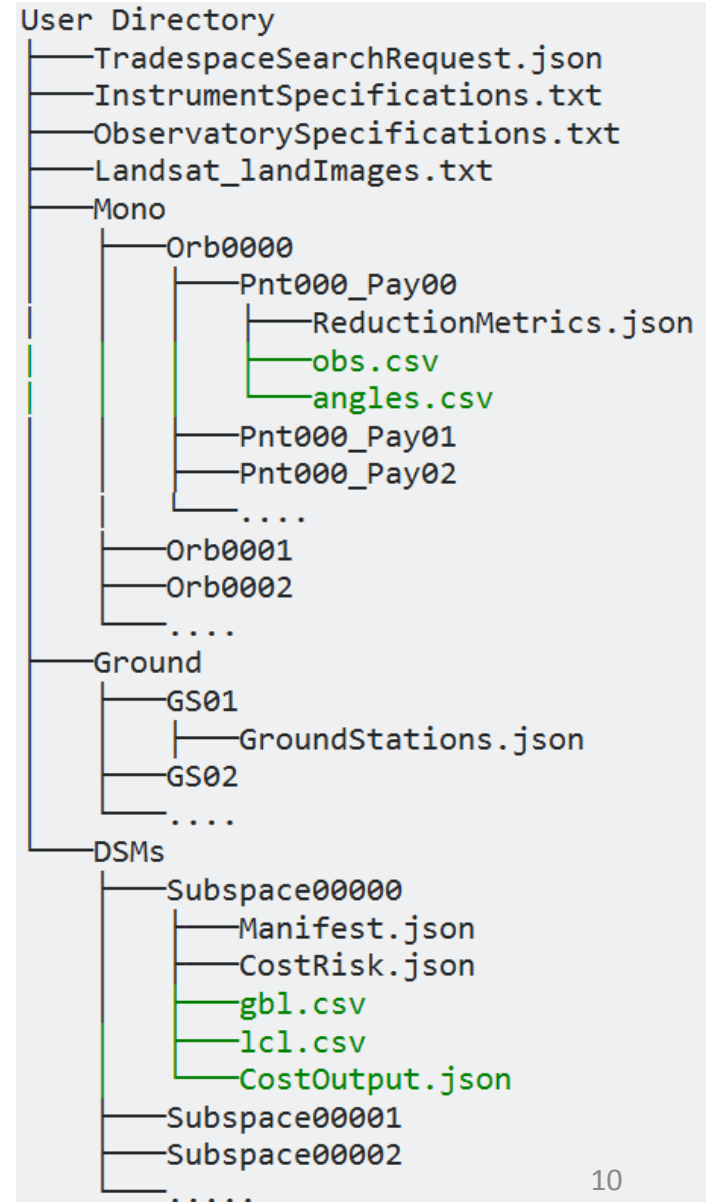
User Directory
├──TradespaceSearchRequest.json
├──InstrumentSpecifications.txt
├──ObservatorySpecifications.txt
├──Landsat_landImages.txt
├──Mono
│ ├──Orb0000
│ │ ├──Pnt000_Pay00
│ │ │ ├──ReductionMetrics.json
│ │ │ ├──obs.csv
│ │ │ └──angles.csv
│ │ ├──Pnt000_Pay01
│ │ ├──Pnt000_Pay02
│ │ └──....
│ ├──Orb0001
│ ├──Orb0002
│ └──....
├──Ground
│ ├──GS01
│ │ ├──GroundStations.json
│ ├──GS02
│ └──....
└──DSMs
 ├──Subspace00000
 │ ├──Manifest.json
 │ ├──CostRisk.json
 │ ├──gbl.csv
 │ ├──lcl.csv
 │ └──CostOutput.json
 ├──Subspace00001
 ├──Subspace00002
 └──.....

10